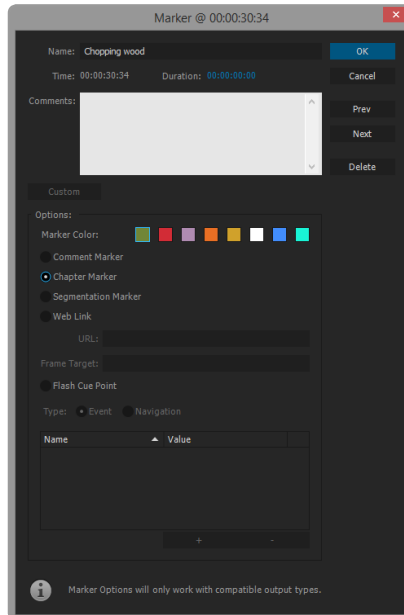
Marker @ 00:00:30:34

Name: Chopping wood

Time: 00:00:30:34 Duration: 00:00:00:00

Comments:

OK

Cancel

Prev

Next

Delete

Custom

Options:

Marker Color:

Comment Marker

Chapter Marker

Segmentation Marker

Web Link

URL:

Frame Target:

Flash Cue Point

Type: Event Navigation

| Name | Value |
|---|---|

+ -

Marker Options will only work with compatible output types.